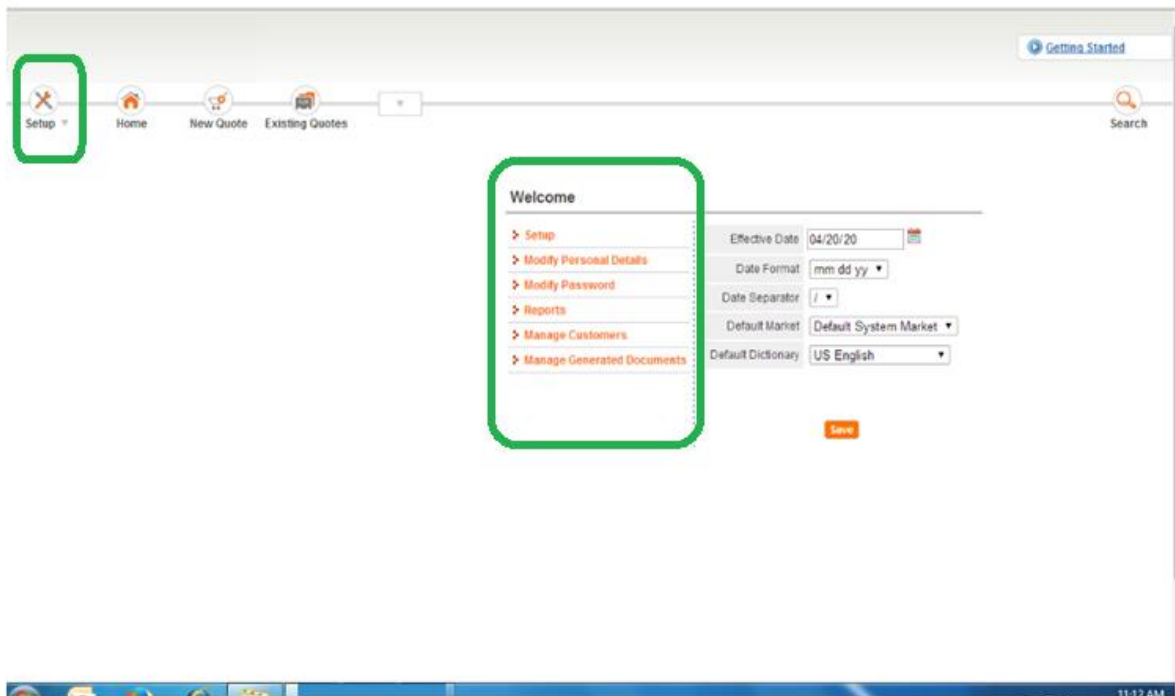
Getting Started

Setup

Home

New Quote

Existing Quotes

Search

Welcome

Setup
Modify Personal Details
Modify Password
Reports
Manage Customers
Manage Generated Documents

| | |
|---|---|
| Effective Date | 04/20/20 |
| Date Format | mm dd yy |
| Date Separator | / |
| Default Market | Default System Market |
| Default Dictionary | US English |

Save

11:12 AM